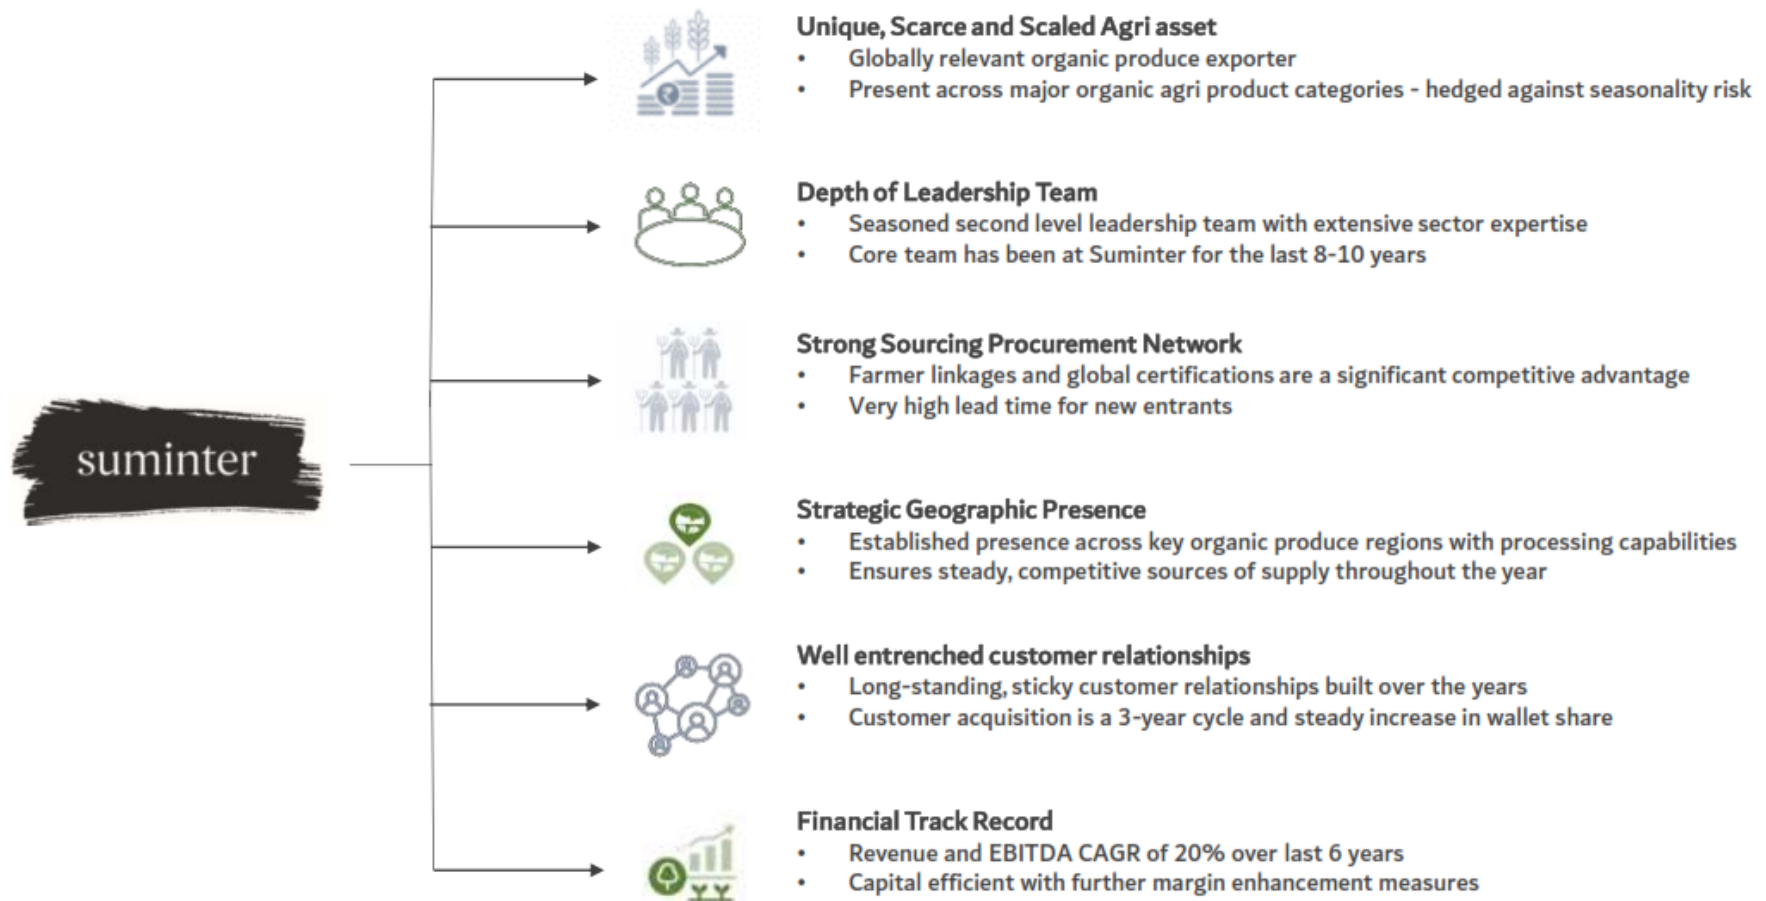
suminter

Unique, Scarce and Scaled Agri asset
• Globally relevant organic produce exporter
• Present across major organic agri product categories - hedged against seasonality risk

Depth of Leadership Team
• Seasoned second level leadership team with extensive sector expertise
• Core team has been at Suminter for the last 8-10 years

Strong Sourcing Procurement Network
• Farmer linkages and global certifications are a significant competitive advantage
• Very high lead time for new entrants

Strategic Geographic Presence
• Established presence across key organic produce regions with processing capabilities
• Ensures steady, competitive sources of supply throughout the year

Well entrenched customer relationships
• Long-standing, sticky customer relationships built over the years
• Customer acquisition is a 3-year cycle and steady increase in wallet share

Financial Track Record
• Revenue and EBITDA CAGR of 20% over last 6 years
• Capital efficient with further margin enhancement measures